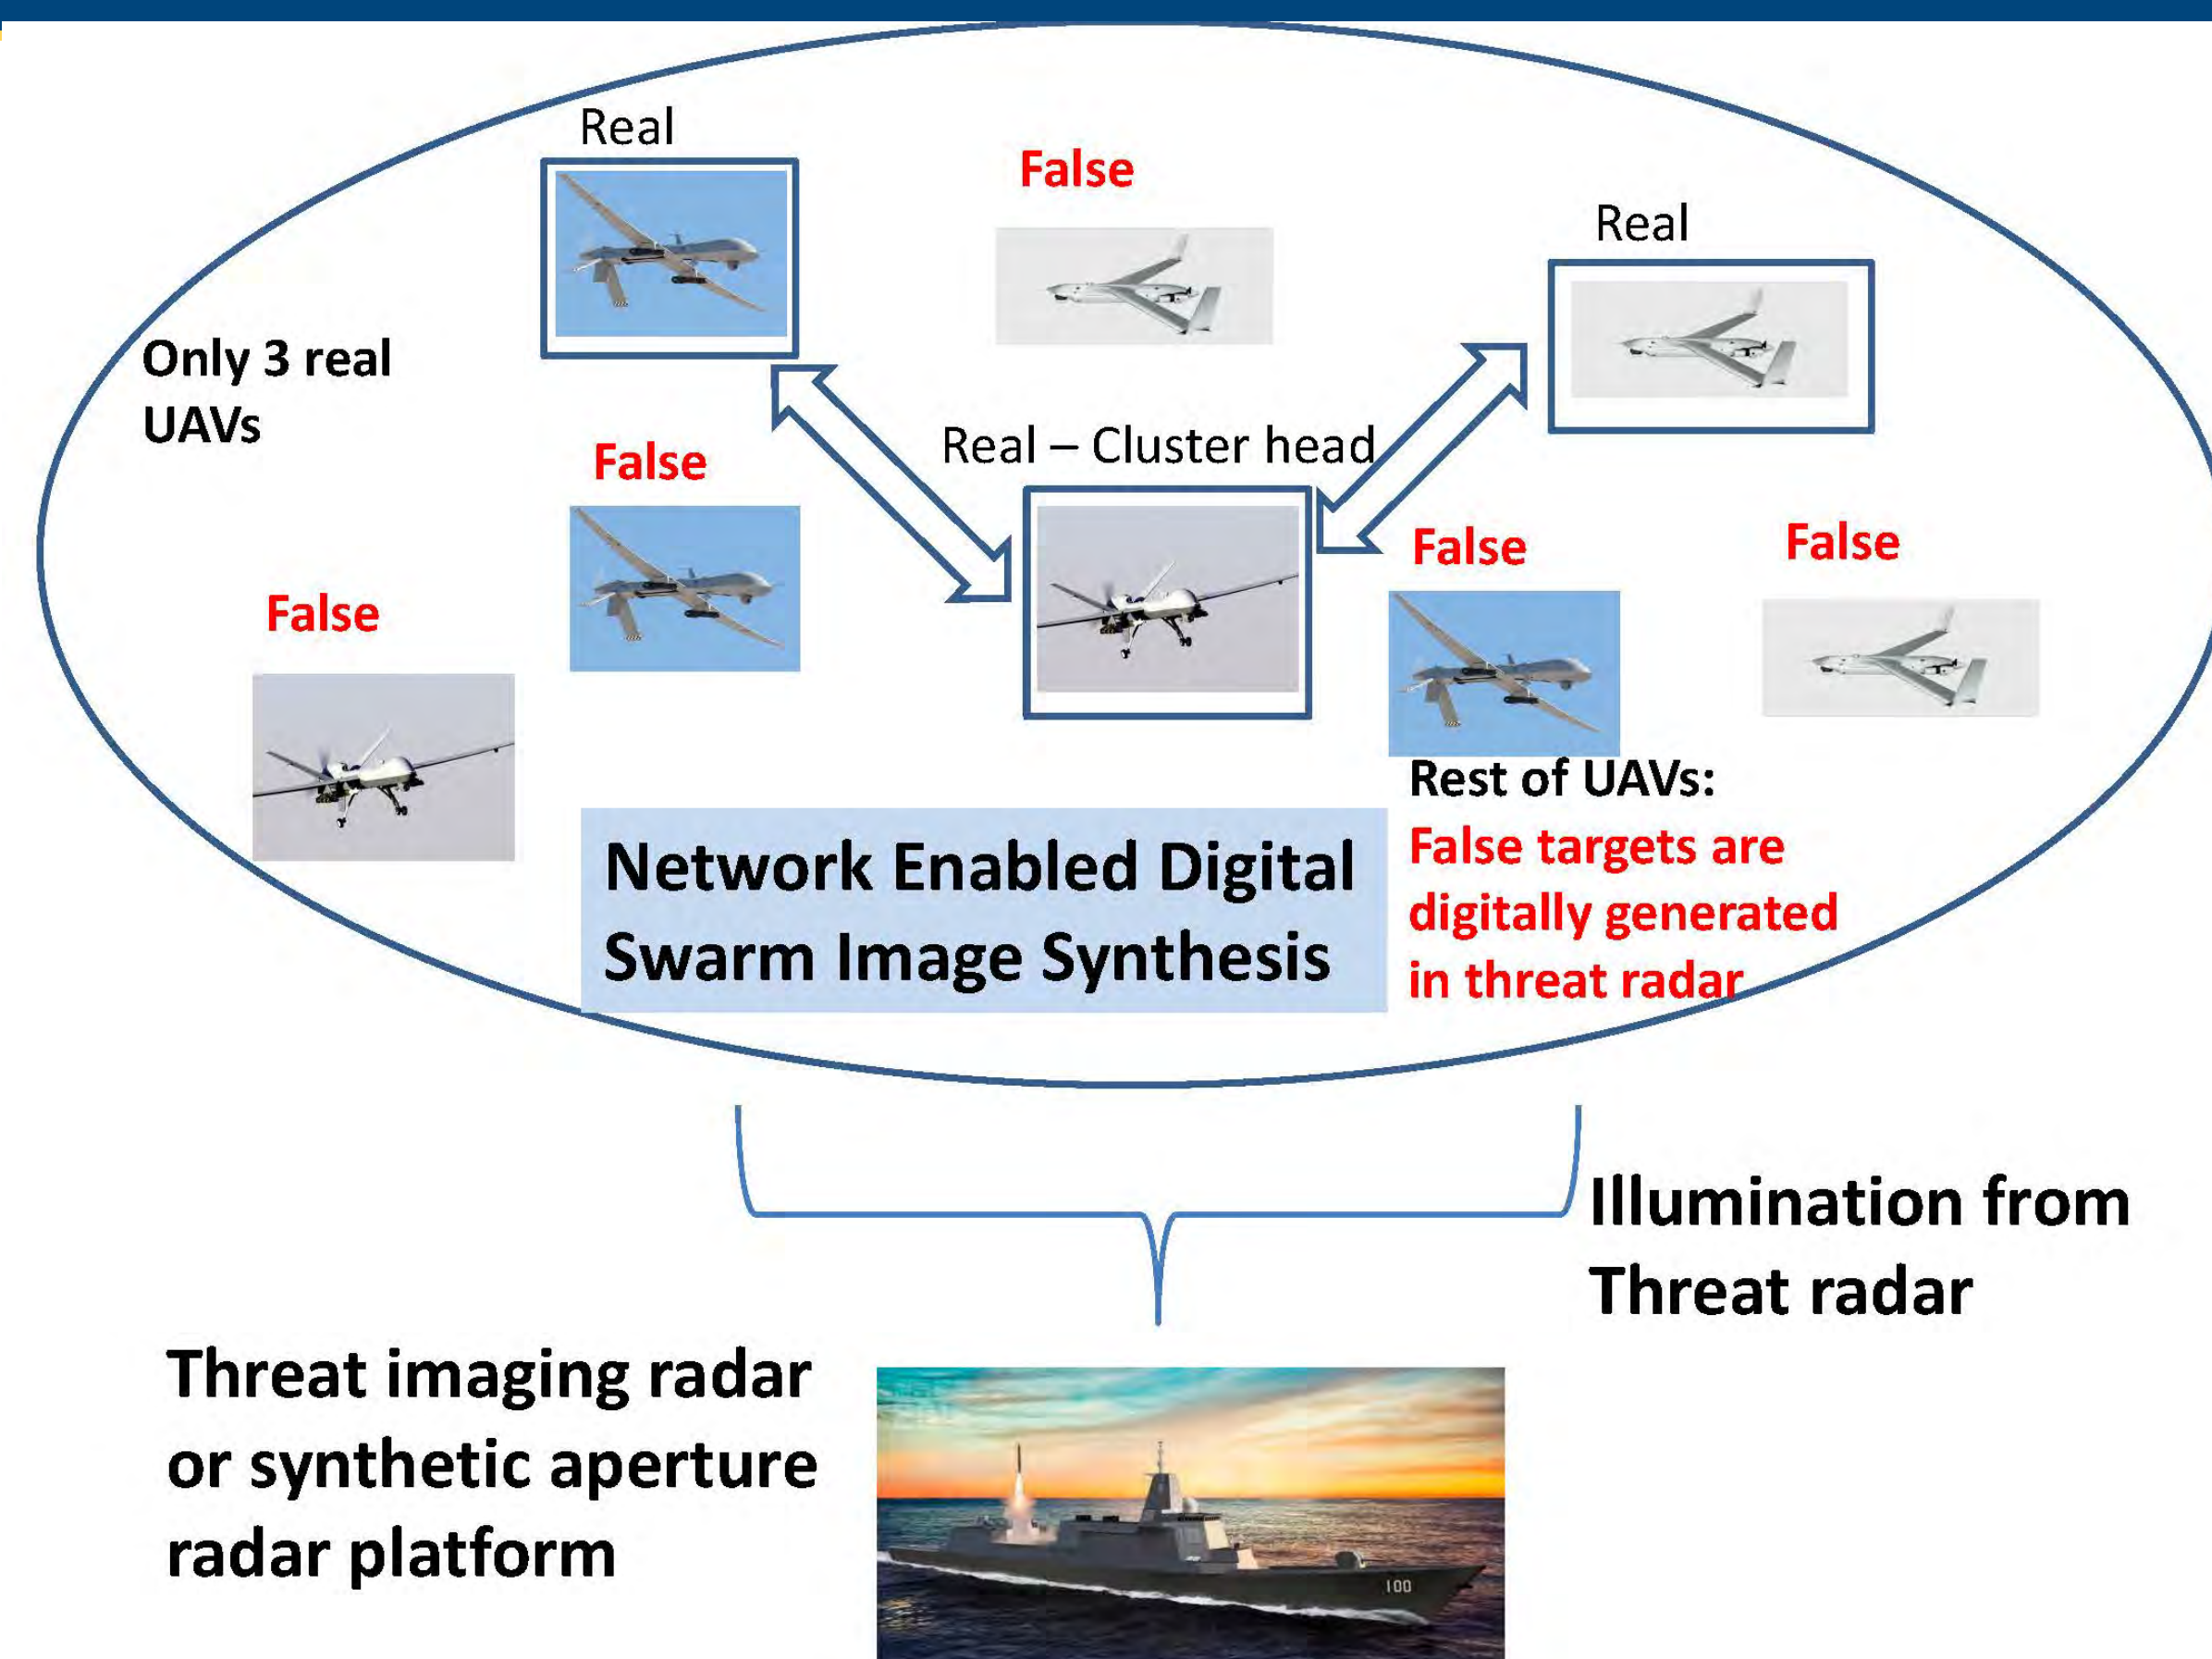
Real

False

Real

Only 3 real UAVs

False

Real – Cluster head

False

False

False

Rest of UAVs:
False targets are digitally generated in threat radar

Network Enabled Digital Swarm Image Synthesis

Illumination from Threat radar

Threat imaging radar or synthetic aperture radar platform

100